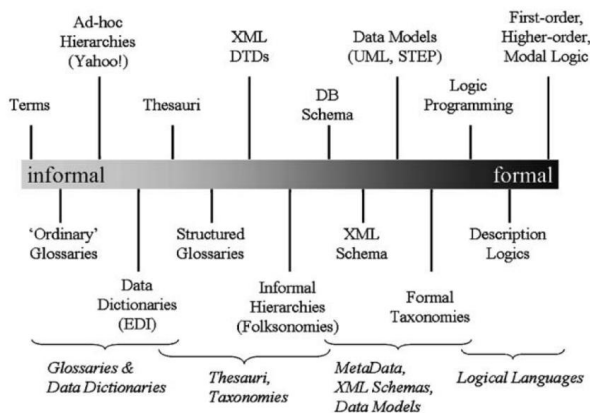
Terms

Ad-hoc Hierarchies (Yahoo!)

Thesauri

XML DTDs

DB Schema

Data Models (UML, STEP)

Logic Programming

First-order, Higher-order, Modal Logic

informal

formal

'Ordinary' Glossaries

Data Dictionaries (EDI)

Structured Glossaries

Informal Hierarchies (Folksonomies)

XML Schema

Formal Taxonomies

Description Logics

Glossaries & Data Dictionaries

Thesauri, Taxonomies

MetaData, XML Schemas, Data Models

Logical Languages